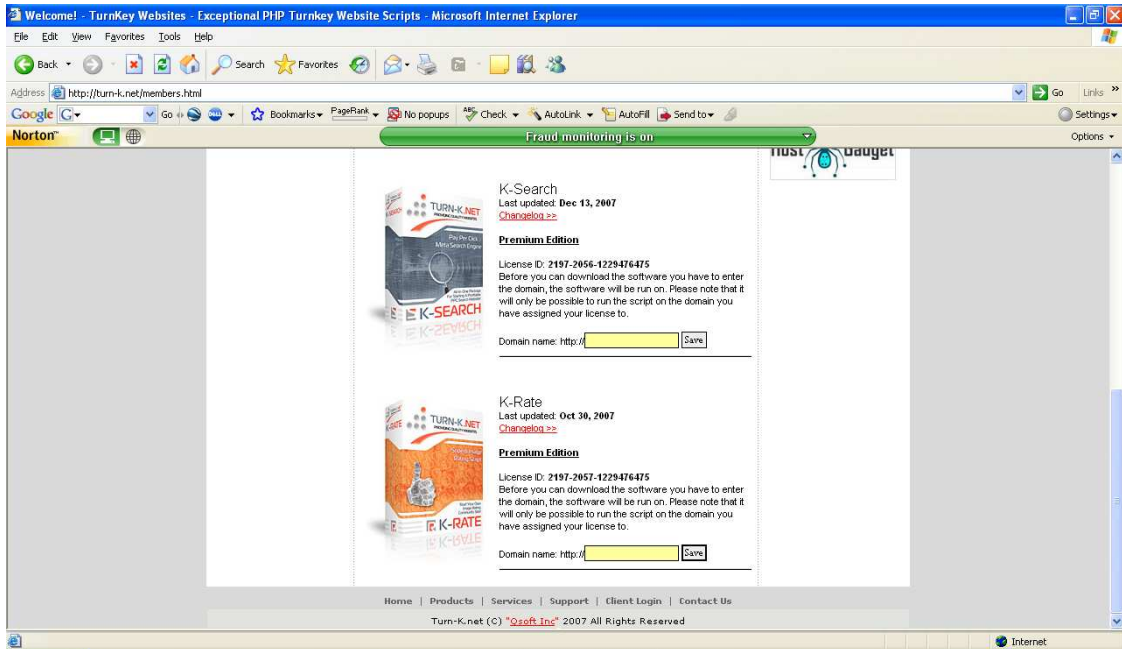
Welcome! - TurnKey Websites - Exceptional PHP Turnkey Website Scripts - Microsoft Internet Explorer

File Edit View Favorites Tools Help

Back Search Favorites

Address http://turn-k.net/members.html

Go Links

Google G Go Bookmarks PageRank No popups Check AutoLink AutoFill Send to Settings

Norton Fraud monitoring is on Options

Host Gadget

TURN-K.NET Pay Per Click Meta Search Engine K-SEARCH

K-Search
Last updated: Dec 13, 2007
Changelog >>

Premium Edition

License ID: 2197-2056-1229476475
Before you can download the software you have to enter the domain, the software will be run on. Please note that it will only be possible to run the script on the domain you have assigned your license to.

Domain name: http:// Save

TURN-K.NET K-RATE

K-Rate
Last updated: Oct 30, 2007
Changelog >>

Premium Edition

License ID: 2197-2057-1229476475
Before you can download the software you have to enter the domain, the software will be run on. Please note that it will only be possible to run the script on the domain you have assigned your license to.

Domain name: http:// Save

Home | Products | Services | Support | Client Login | Contact Us

Turn-K.net (C) "Osoft Inc" 2007 All Rights Reserved

Internet